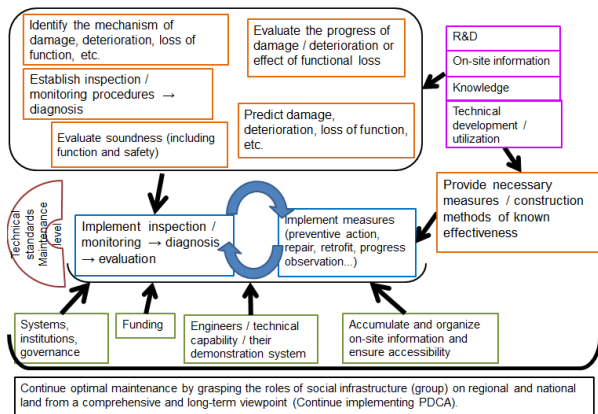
Identify the mechanism of damage, deterioration, loss of function, etc.

Evaluate the progress of damage / deterioration or effect of functional loss

Establish inspection / monitoring procedures → diagnosis

Predict damage, deterioration, loss of function, etc.

Evaluate soundness (including function and safety)

R&D

On-site information

Knowledge

Technical development / utilization

Provide necessary measures / construction methods of known effectiveness

Technical standards Maintenance level

Implement inspection / monitoring → diagnosis → evaluation

Implement measures (preventive action, repair, retrofit, progress observation...)

Systems, institutions, governance

Funding

Engineers / technical capability / their demonstration system

Accumulate and organize on-site information and ensure accessibility

Continue optimal maintenance by grasping the roles of social infrastructure (group) on regional and national land from a comprehensive and long-term viewpoint (Continue implementing PDCA).